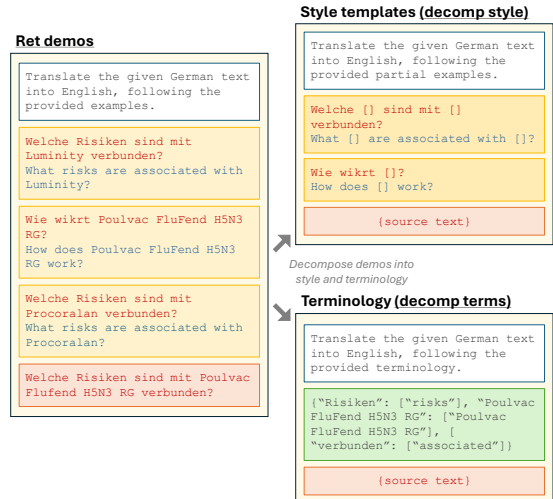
Ret demos

Translate the given German text into English, following the provided examples.

Welche Risiken sind mit Luminity verbunden?
What risks are associated with Luminity?

Wie wikrt Poulvac FluFend H5N3 RG?
How does Poulvac FluFend H5N3 RG work?

Welche Risiken sind mit Procoralan verbunden?
What risks are associated with Procoralan?

Welche Risiken sind mit Poulvac Flufend H5N3 RG verbunden?

Style templates (decomp style)

Translate the given German text into English, following the provided partial examples.

Welche [] sind mit [] verbunden?
What [] are associated with []?

Wie wikrt []?
How does [] work?

{source text}

Decompose demos into style and terminology

Terminology (decomp terms)

Translate the given German text into English, following the provided terminology.

{"Risiken": ["risks"], "Poulvac FluFend H5N3 RG": ["Poulvac FluFend H5N3 RG"], [ "verbunden": ["associated"]}

{source text}